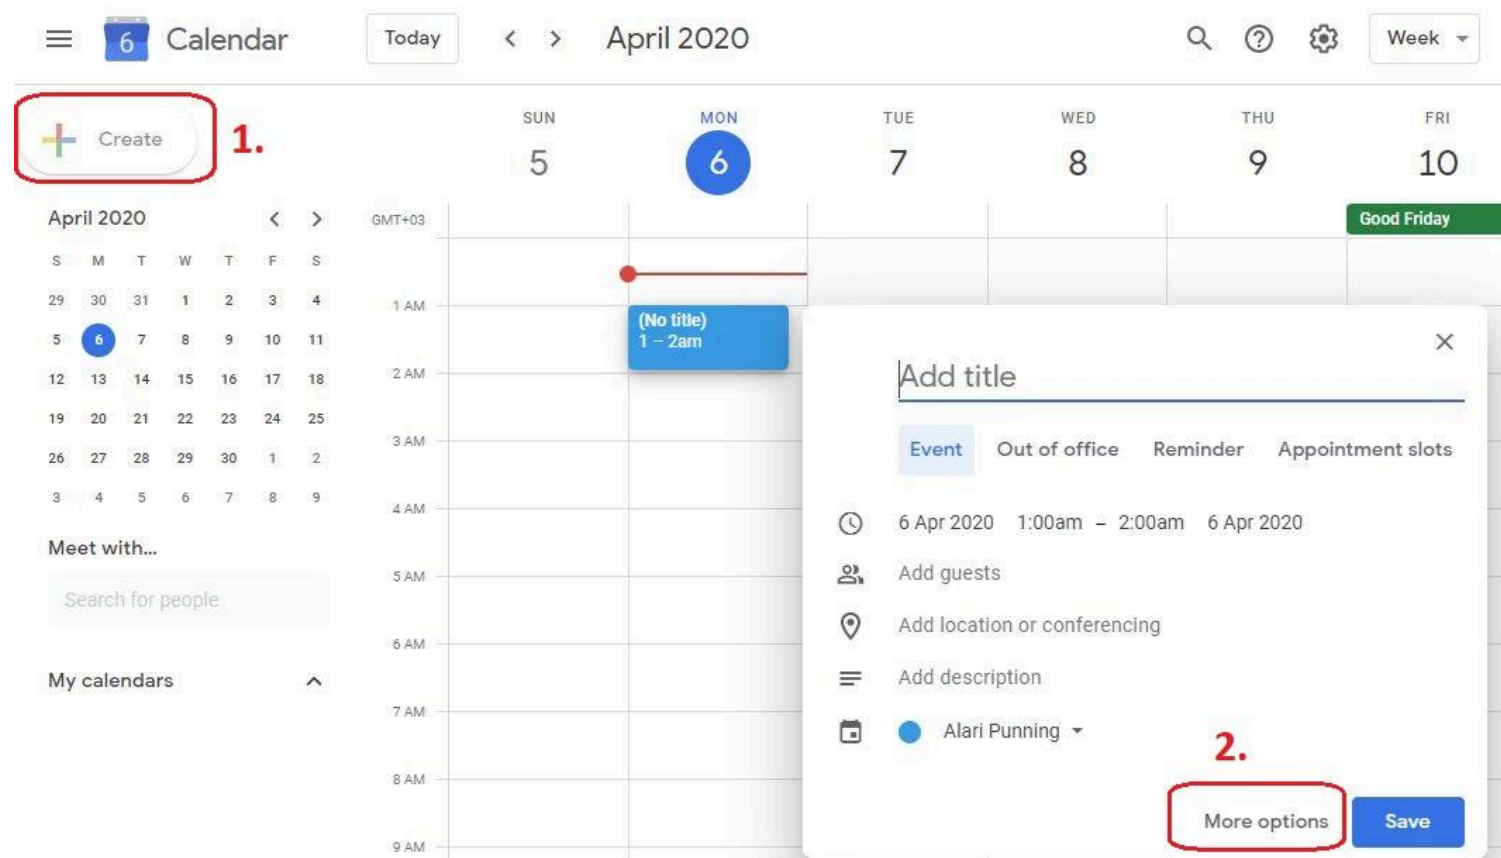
6 Calendar Today < > April 2020 Week

Create 1.

SUN 5 MON 6 TUE 7 WED 8 THU 9 FRI 10

Good Friday

April 2020 < >

| S | M | T | W | T | F | S |
|---|---|---|---|---|---|---|
| 29 | 30 | 31 | 1 | 2 | 3 | 4 |
| 5 | 6 | 7 | 8 | 9 | 10 | 11 |
| 12 | 13 | 14 | 15 | 16 | 17 | 18 |
| 19 | 20 | 21 | 22 | 23 | 24 | 25 |
| 26 | 27 | 28 | 29 | 30 | 1 | 2 |
| 3 | 4 | 5 | 6 | 7 | 8 | 9 |

Meet with...

Search for people

My calendars

GMT+03
1 AM
2 AM
3 AM
4 AM
5 AM
6 AM
7 AM
8 AM
9 AM

(No title)
1 – 2am

Add title

Event Out of office Reminder Appointment slots

6 Apr 2020 1:00am – 2:00am 6 Apr 2020

Add guests

Add location or conferencing

Add description

Alari Punning

2.

More options Save